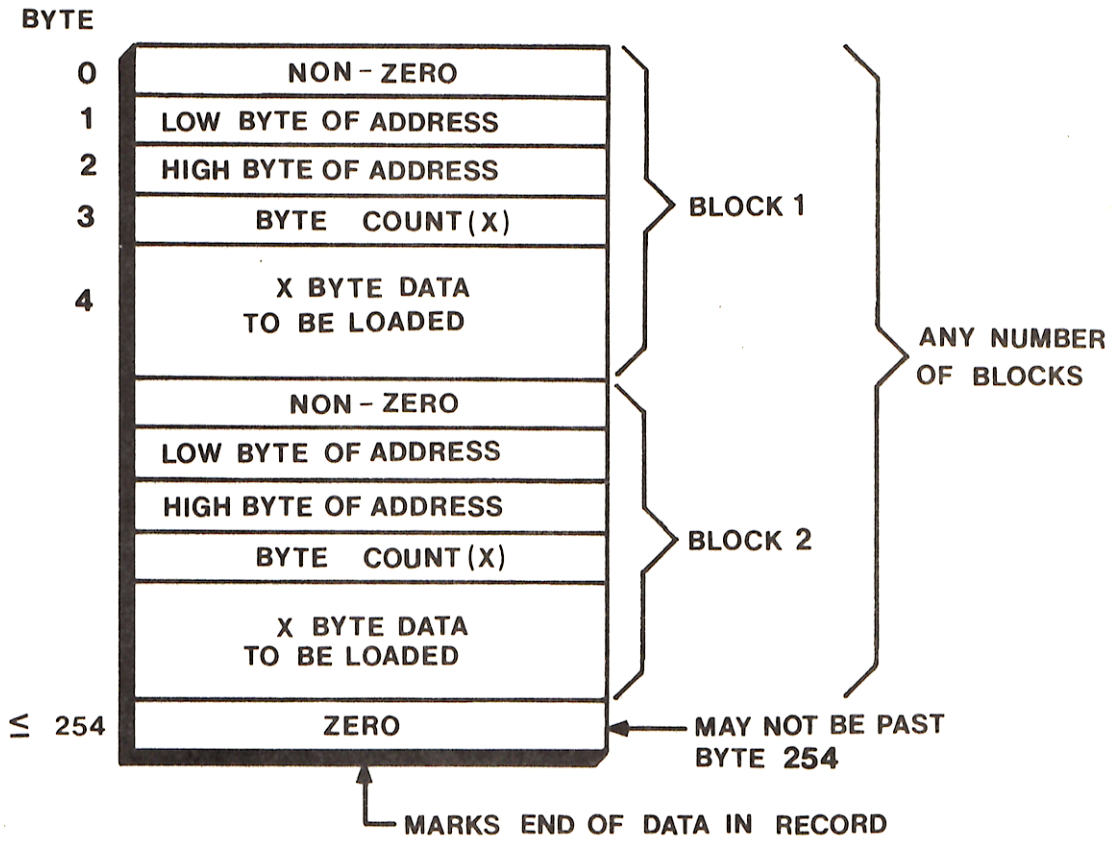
BYTE

0 NON - ZERO

1 LOW BYTE OF ADDRESS

2 HIGH BYTE OF ADDRESS

3 BYTE COUNT (X)

4 X BYTE DATA TO BE LOADED

BLOCK 1

NON - ZERO

LOW BYTE OF ADDRESS

HIGH BYTE OF ADDRESS

BYTE COUNT (X)

X BYTE DATA TO BE LOADED

BLOCK 2

ANY NUMBER OF BLOCKS

$\leq$ 254 ZERO

MAY NOT BE PAST BYTE 254

MARKS END OF DATA IN RECORD